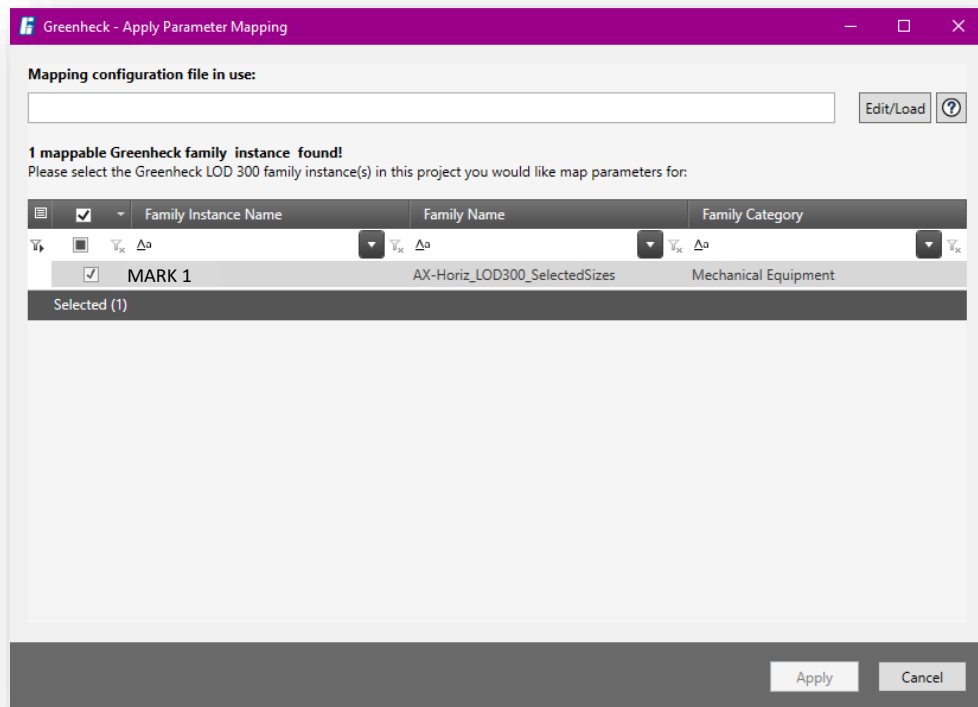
Greenheck - Apply Parameter Mapping

Mapping configuration file in use:

Edit/Load

1 mappable Greenheck family instance found!
Please select the Greenheck LOD 300 family instance(s) in this project you would like map parameters for:

| | Family Instance Name | Family Name | Family Category |
|---|---|---|---|
| ☑ | MARK 1 | AX-Horiz_LOD300_SelectedSizes | Mechanical Equipment |

Selected (1)

Apply
Cancel